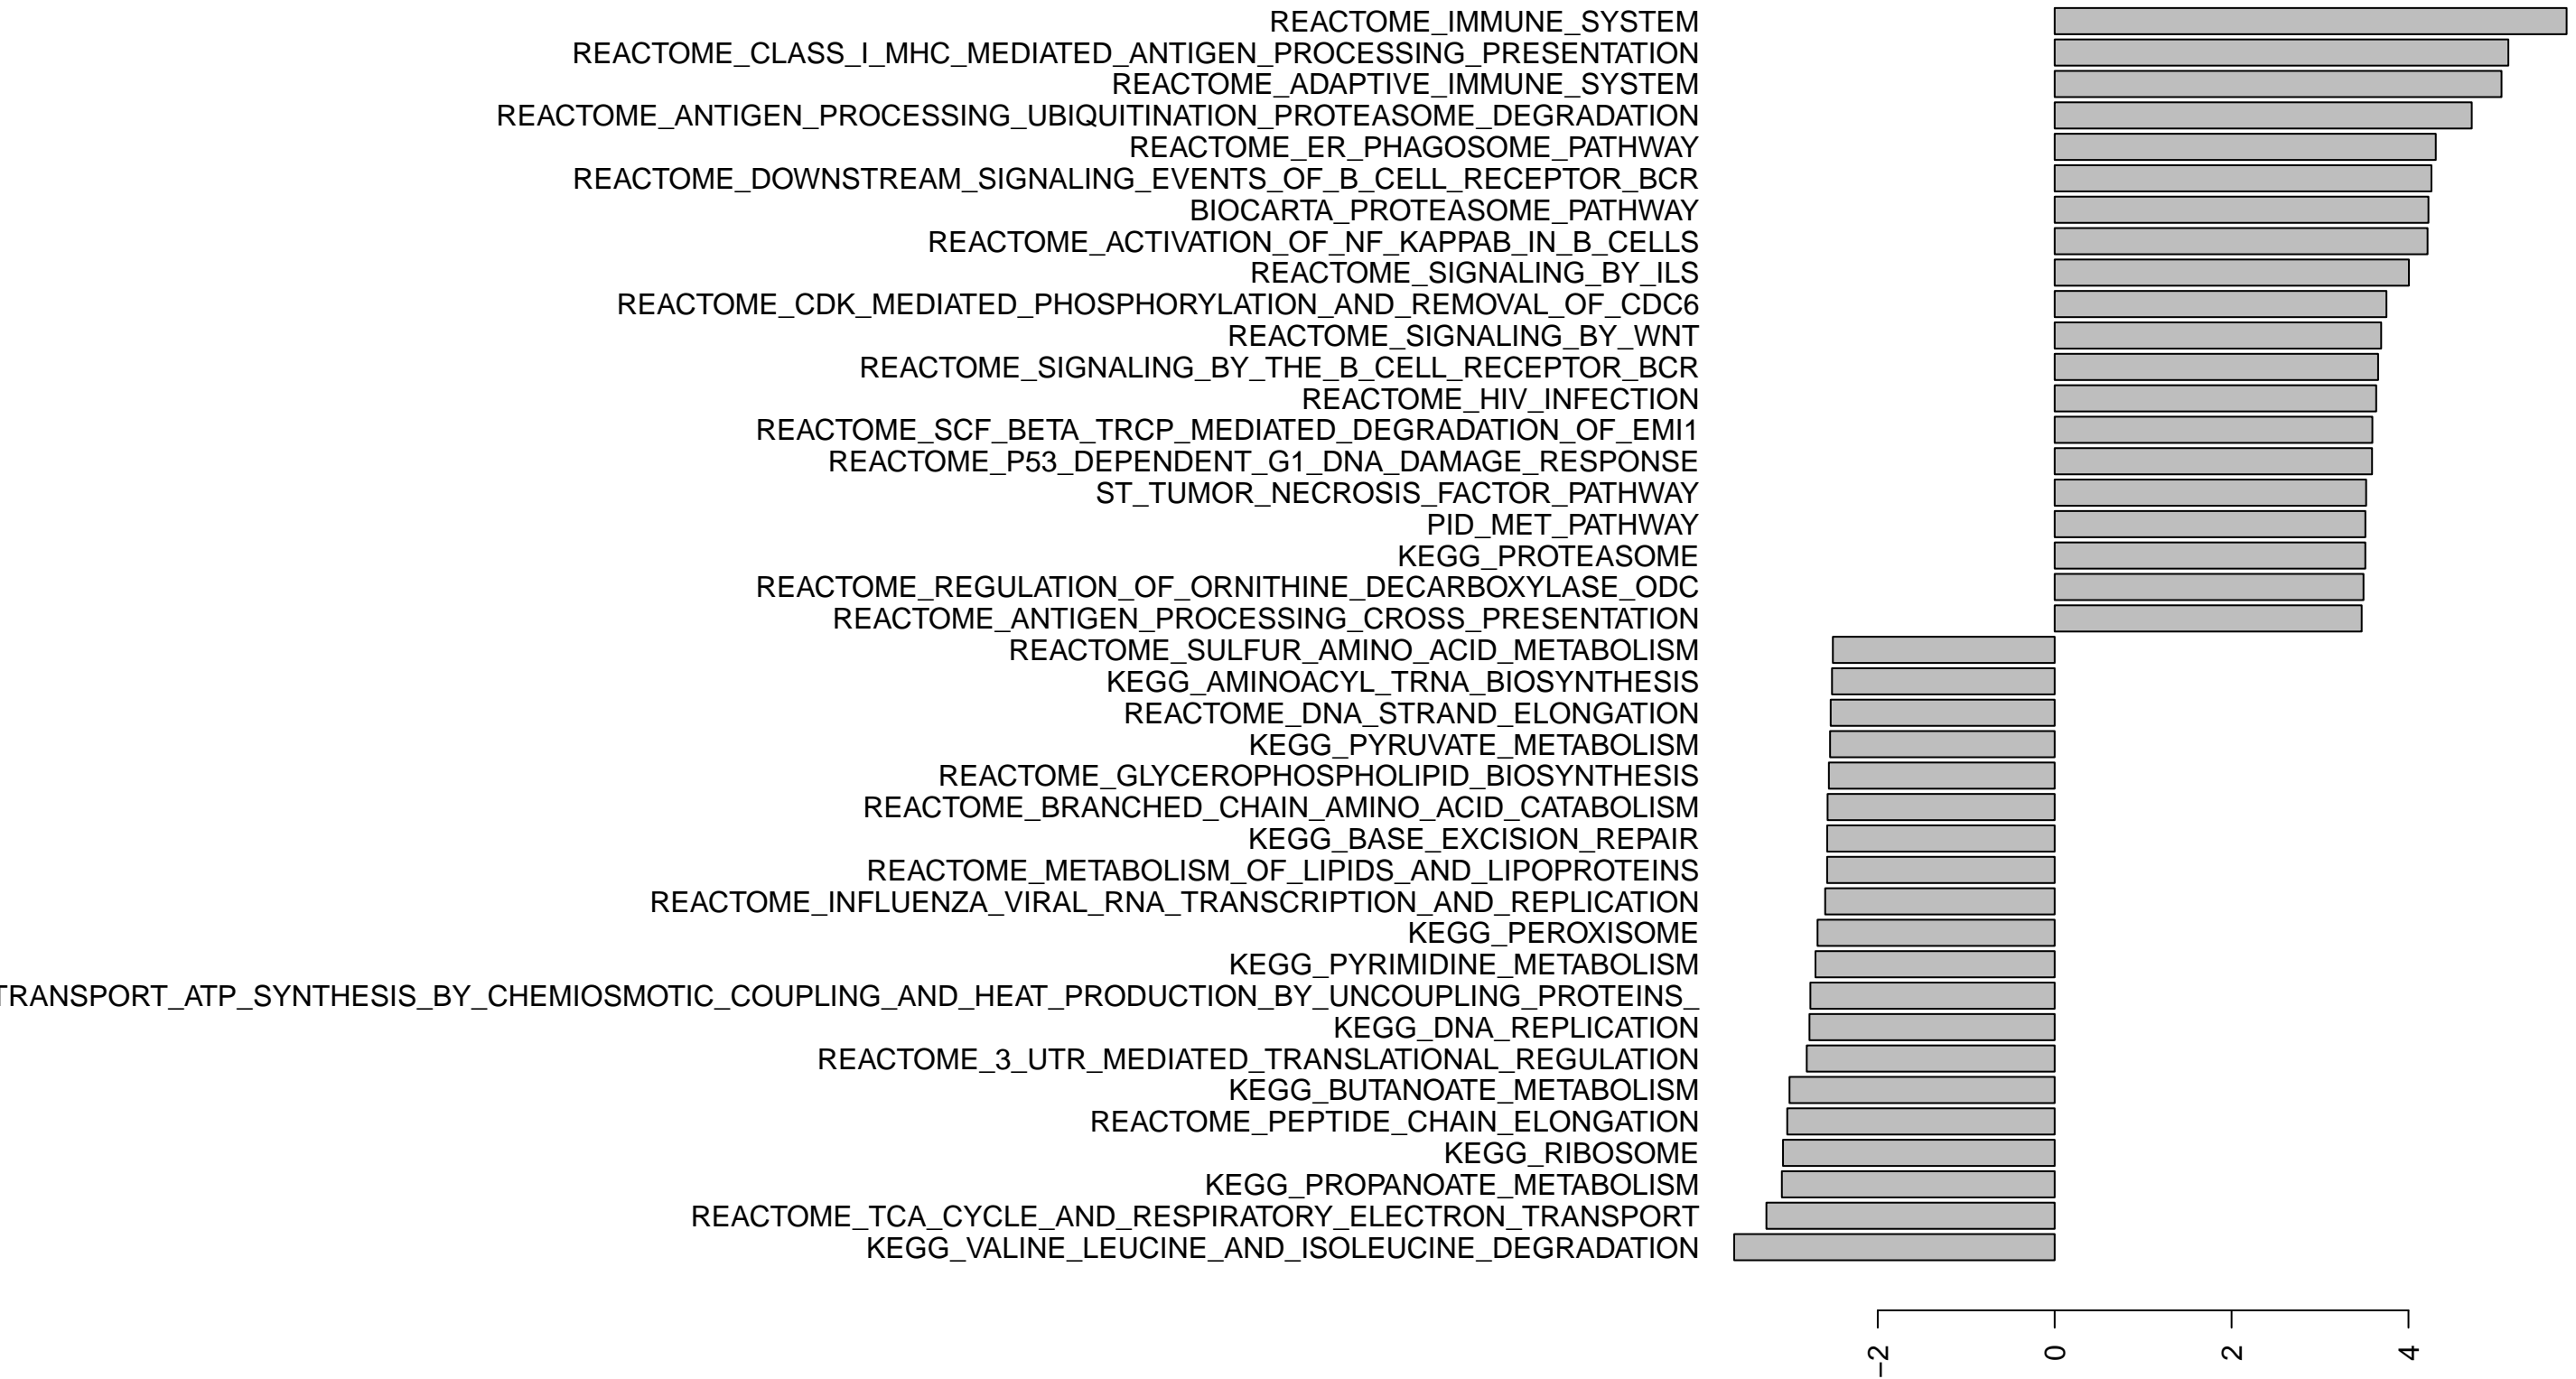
REACTOME_IMMUNE_SYSTEM
REACTOME_CLASS_I_MHC_MEDIATED_ANTIGEN_PROCESSING_PRESENTATION
REACTOME_ADAPTIVE_IMMUNE_SYSTEM
REACTOME_ANTIGEN_PROCESSING_UBIQUITINATION_PROTEASOME_DEGRADATION
REACTOME_ER_PHAGOSOME_PATHWAY
REACTOME_DOWNSTREAM_SIGNALING_EVENTS_OF_B_CELL_RECEPTOR_BCR
BIOCARTA_PROTEASOME_PATHWAY
REACTOME_ACTIVATION_OF_NF_KAPPAB_IN_B_CELLS
REACTOME_SIGNALING_BY_ILS
REACTOME_CDK_MEDIATED_PHOSPHORYLATION_AND_REMOVAL_OF_CDC6
REACTOME_SIGNALING_BY_WNT
REACTOME_SIGNALING_BY_THE_B_CELL_RECEPTOR_BCR
REACTOME_HIV_INFECTION
REACTOME_SCF_BETA_TRCP_MEDIATED_DEGRADATION_OF_EMI1
REACTOME_P53_DEPENDENT_G1_DNA_DAMAGE_RESPONSE
ST_TUMOR_NECROSIS_FACTOR_PATHWAY
PID_MET_PATHWAY
KEGG_PROTEASOME
REACTOME_REGULATION_OF_ORNITHINE_DECARBOXYLASE_ODC
REACTOME_ANTIGEN_PROCESSING_CROSS_PRESENTATION
REACTOME_SULFUR_AMINO_ACID_METABOLISM
KEGG_AMINOACYL_TRNA_BIOSYNTHESIS
REACTOME_DNA_STRAND_ELONGATION
KEGG_PYRUVATE_METABOLISM
REACTOME_GLYCEROPHOSPHOLIPID_BIOSYNTHESIS
REACTOME_BRANCHED_CHAIN_AMINO_ACID_CATABOLISM
KEGG_BASE_EXCISION_REPAIR
REACTOME_METABOLISM_OF_LIPIDS_AND_LIPOPROTEINS
REACTOME_INFLUENZA_VIRAL_RNA_TRANSCRIPTION_AND_REPLICATION
KEGG_PEROXISOME
KEGG_PYRIMIDINE_METABOLISM
TRANSPORT_ATP_SYNTHESIS_BY_CHEMIOSMOTIC_COUPLING_AND_HEAT_PRODUCTION_BY_UNCOUPLING_PROTEINS_
KEGG_DNA_REPLICATION
REACTOME_3_UTR_MEDIATED_TRANSLATIONAL_REGULATION
KEGG_BUTANOATE_METABOLISM
REACTOME_PEPTIDE_CHAIN_ELONGATION
KEGG_RIBOSOME
KEGG_PROPANOATE_METABOLISM
REACTOME_TCA_CYCLE_AND_RESPIRATORY_ELECTRON_TRANSPORT
KEGG_VALINE_LEUCINE_AND_ISOLEUCINE_DEGRADATION

−2
0
2
4